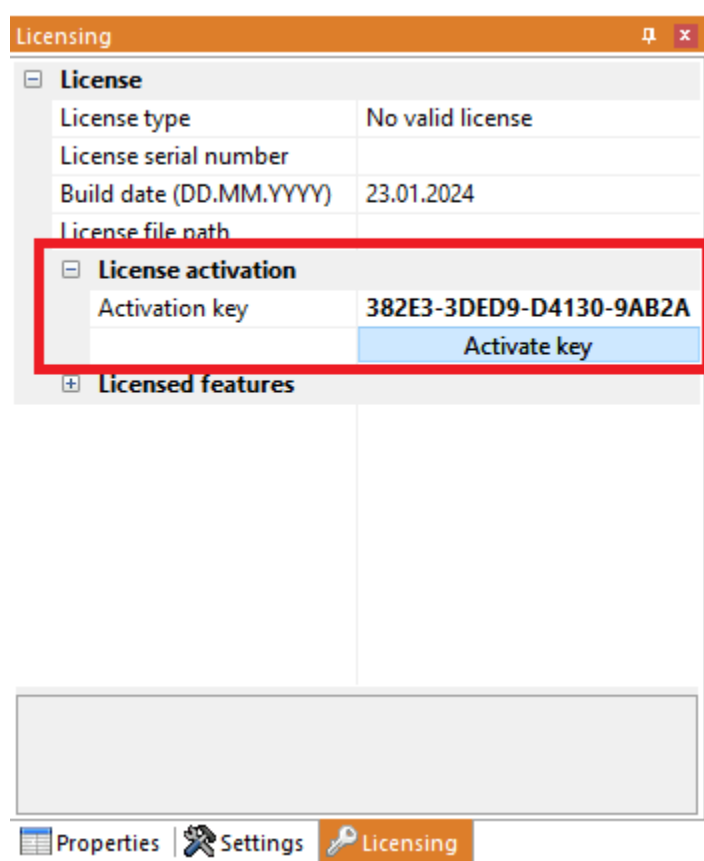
Licensing

License

| | |
|---|---|
| License type | No valid license |
| License serial number | |
| Build date (DD.MM.YYYY) | 23.01.2024 |
| License file path | |

License activation

| | |
|---|---|
| Activation key | 382E3-3DED9-D4130-9AB2A |
| | Activate key |

Licensed features

Properties Settings Licensing